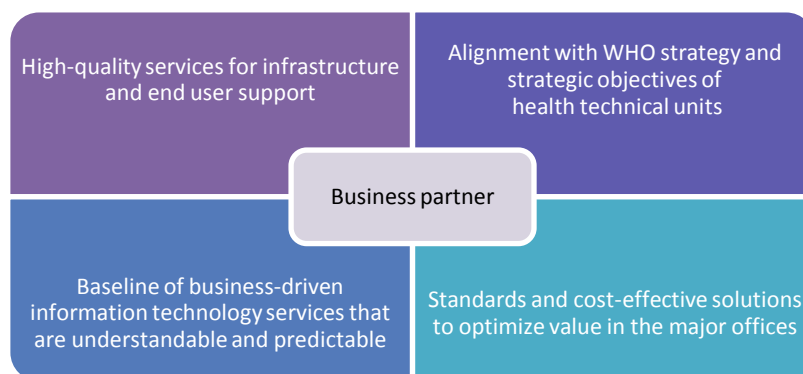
High-quality services for infrastructure and end user support

Alignment with WHO strategy and strategic objectives of health technical units

Business partner

Baseline of business-driven information technology services that are understandable and predictable

Standards and cost-effective solutions to optimize value in the major offices